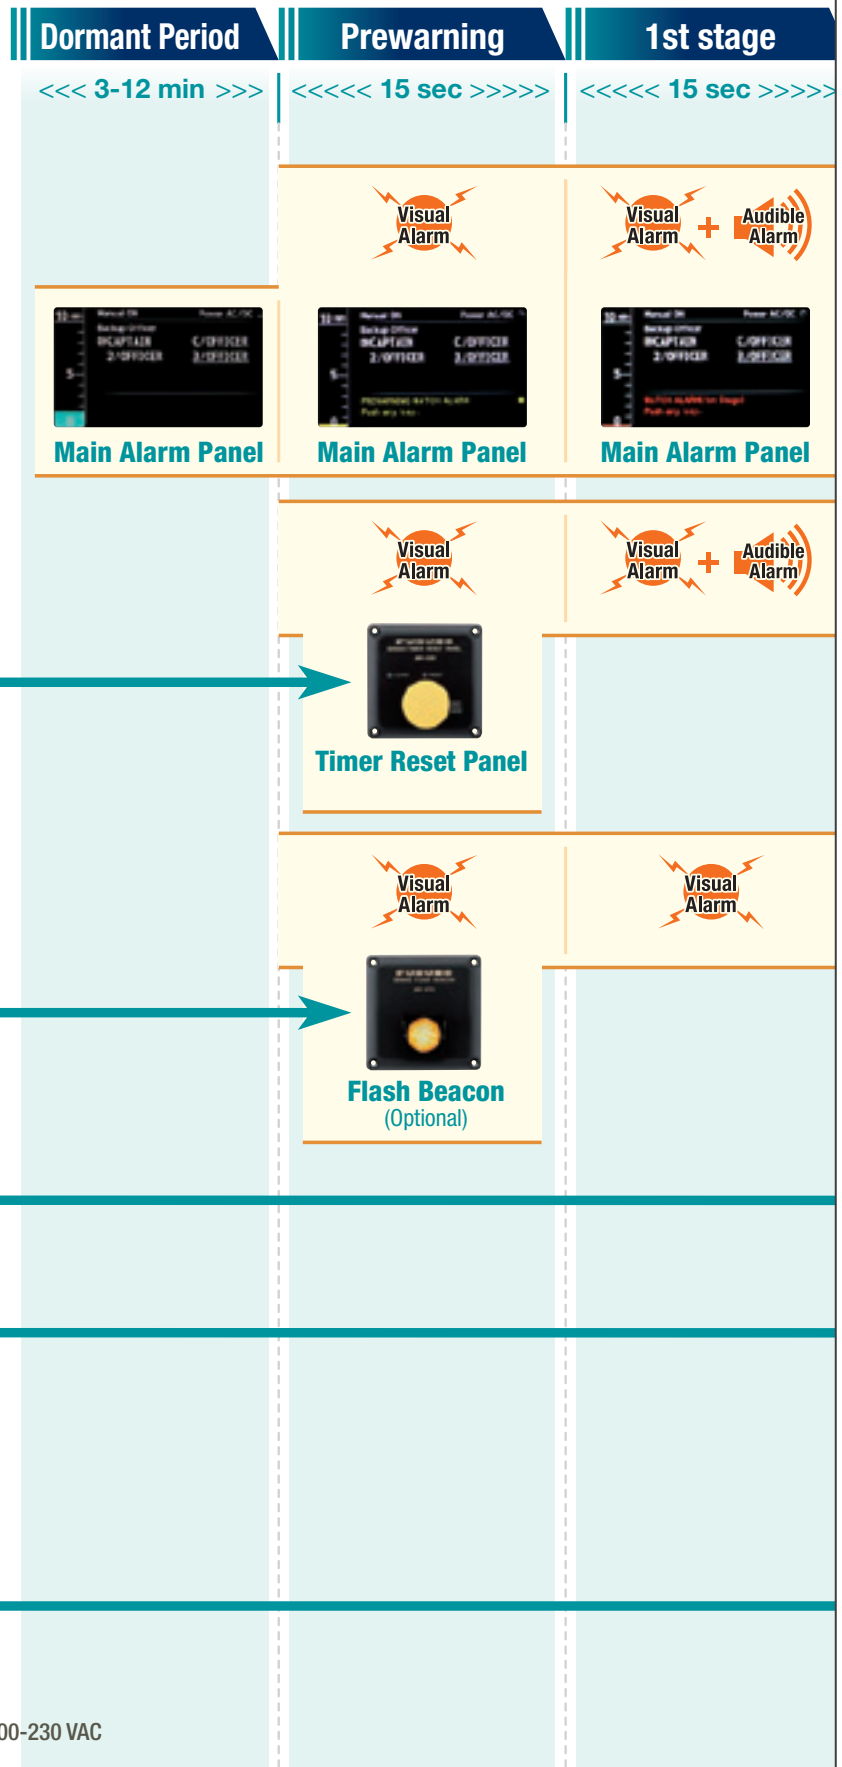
Dormant Period
<<< 3-12 min >>>

Prewarning
<<<<< 15 sec >>>>>

1st stage
<<<<< 15 sec >>>>>

Visual Alarm

Visual Alarm + Audible Alarm

Main Alarm Panel

Main Alarm Panel

Main Alarm Panel

Visual Alarm

Visual Alarm + Audible Alarm

Timer Reset Panel

Visual Alarm

Visual Alarm

Flash Beacon
(Optional)

00-230 VAC